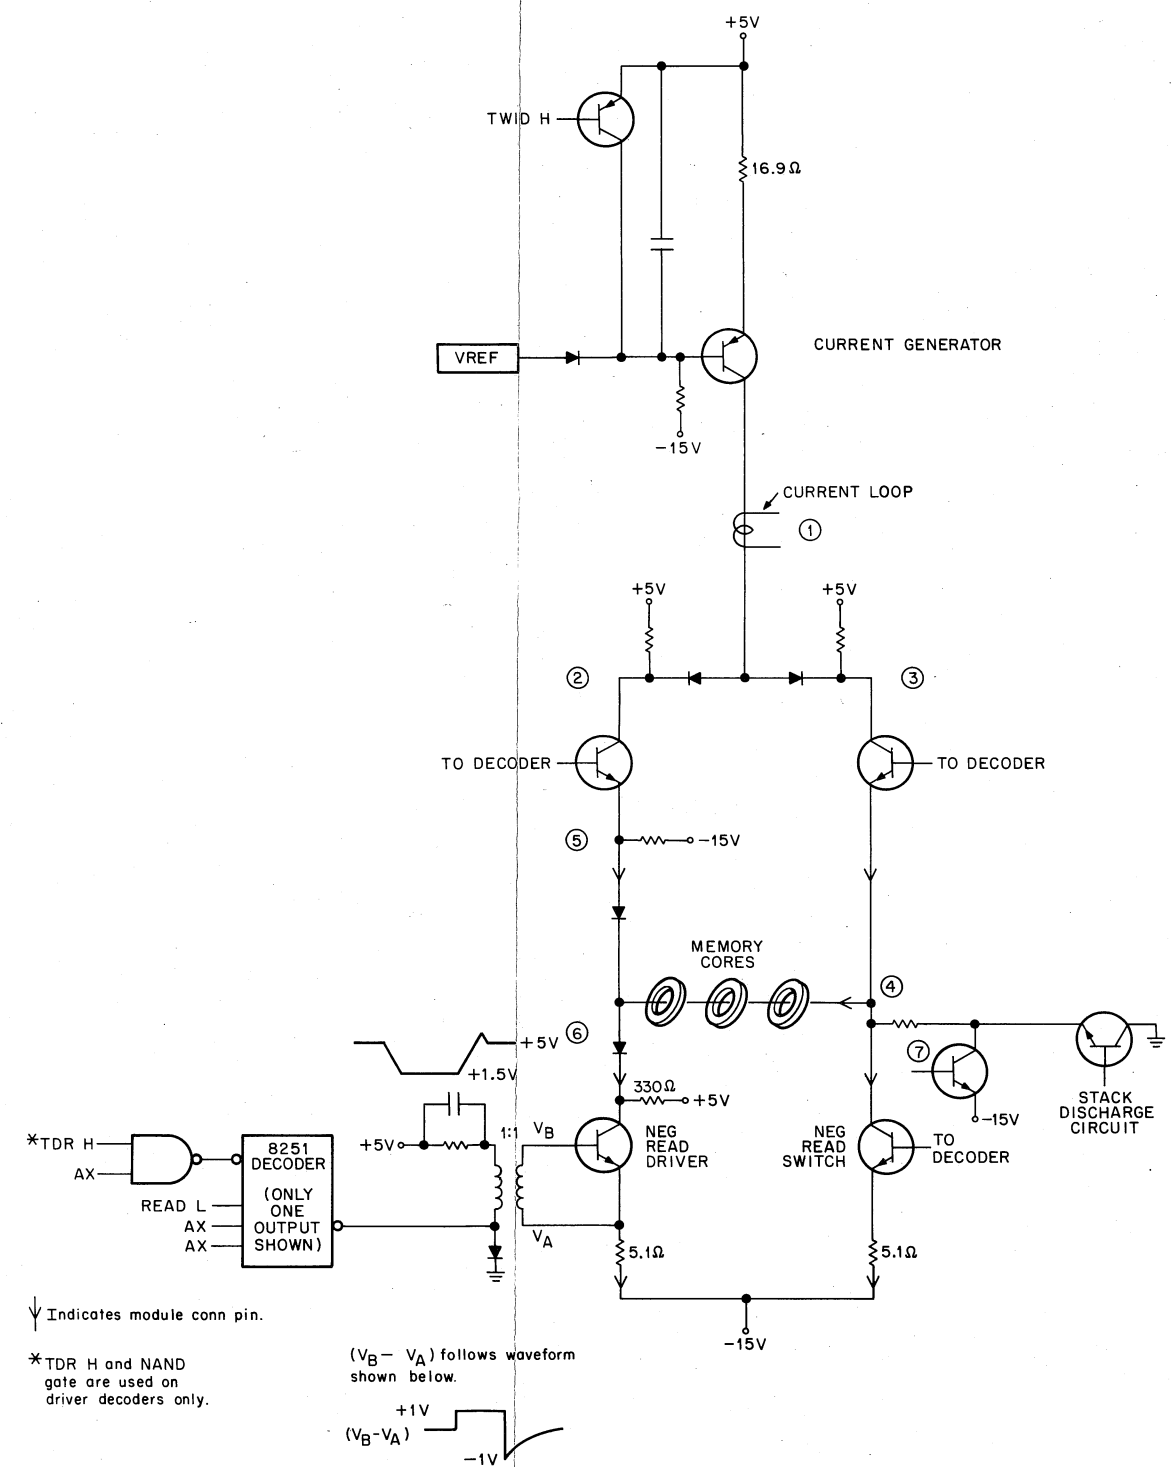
+5V

TWID H

16.9Ω

VREF

CURRENT GENERATOR

−15V

CURRENT LOOP

①

+5V

+5V

②

③

TO DECODER

TO DECODER

⑤

−15V

MEMORY CORES

④

⑥

+5V

+1.5V

330Ω

+5V

⑦

−15V

STACK DISCHARGE CIRCUIT

*TDR H

AX

8251 DECODER (ONLY ONE OUTPUT SHOWN)

READ L

AX

AX

+5V

1:1

$V_B$

$V_A$

NEG READ DRIVER

NEG READ SWITCH

TO DECODER

5.1Ω

5.1Ω

−15V

Indicates module conn pin.

*TDR H and NAND gate are used on driver decoders only.

$(V_B - V_A)$ follows waveform shown below.

+1V

$(V_B - V_A)$

−1V